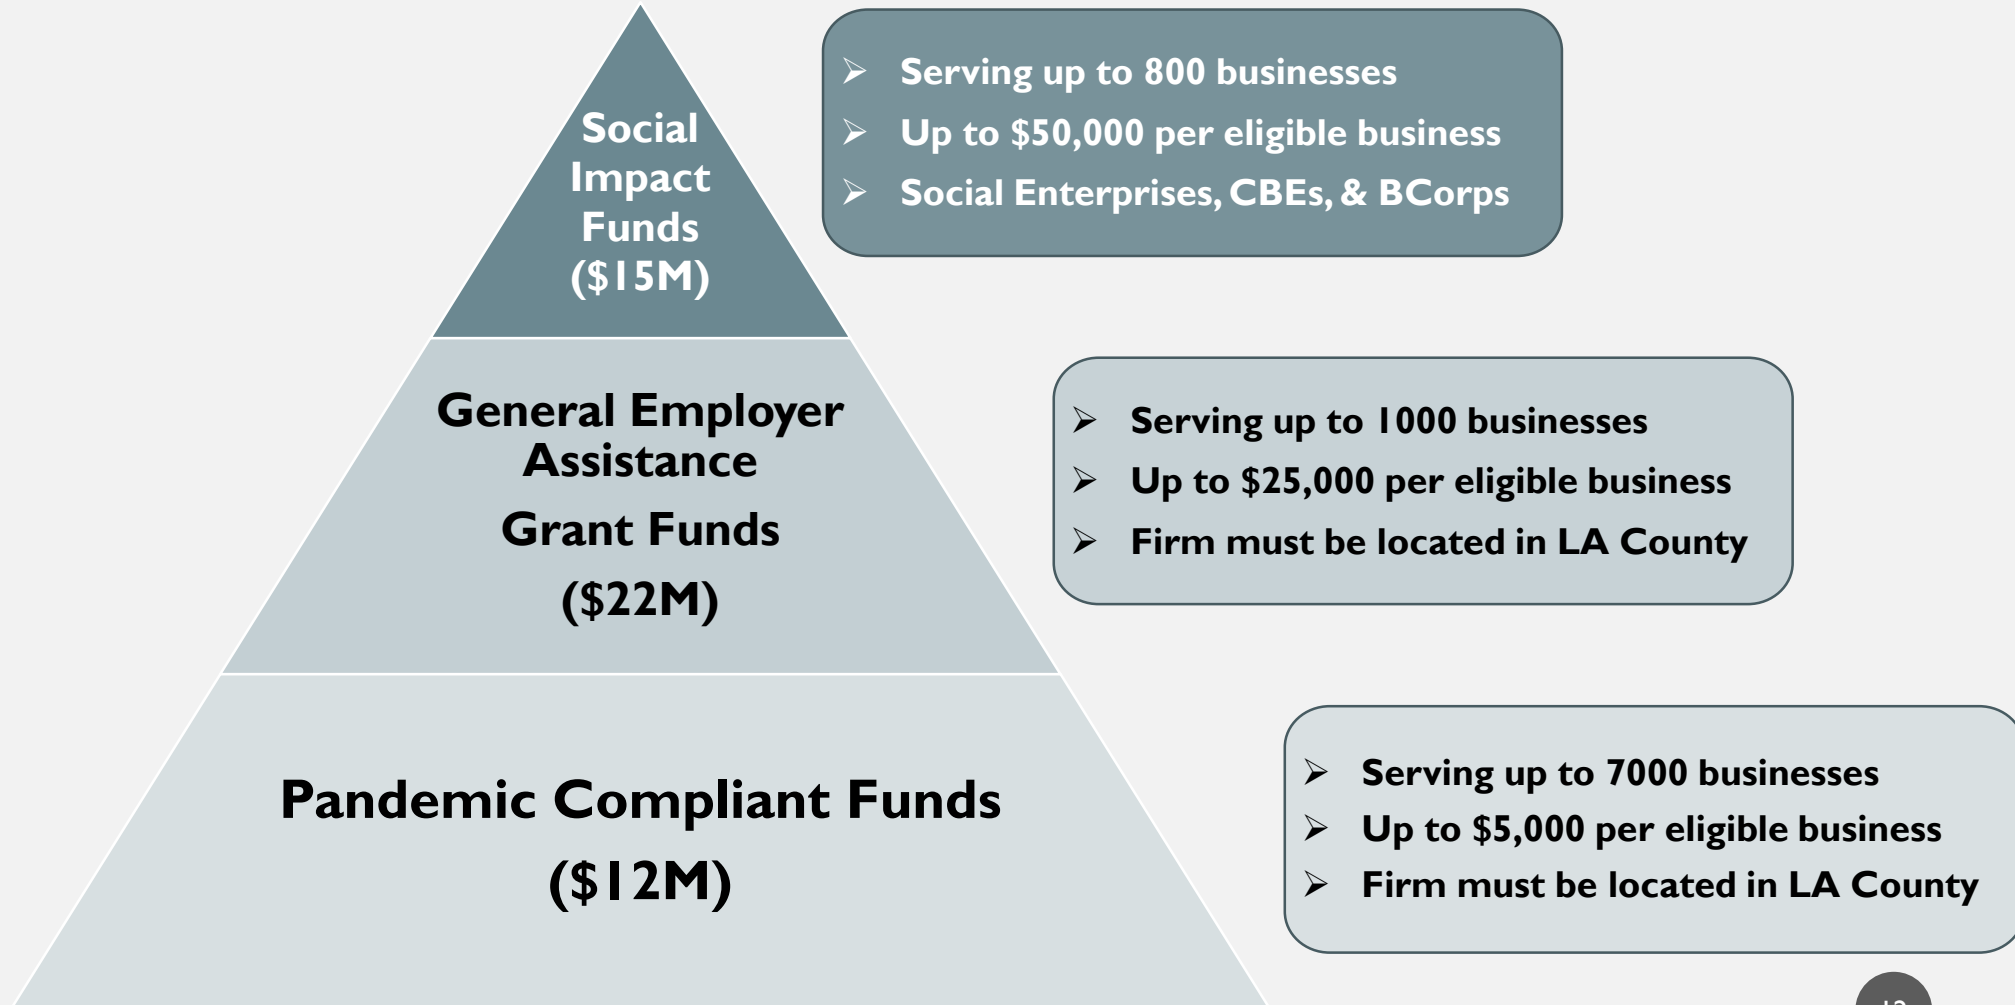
Social Impact Funds ($15M)

Serving up to 800 businesses
Up to $50,000 per eligible business
Social Enterprises, CBEs, & BCorps

General Employer Assistance
Grant Funds
($22M)

Serving up to 1000 businesses
Up to $25,000 per eligible business
Firm must be located in LA County

Pandemic Compliant Funds
($12M)

Serving up to 7000 businesses
Up to $5,000 per eligible business
Firm must be located in LA County

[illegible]